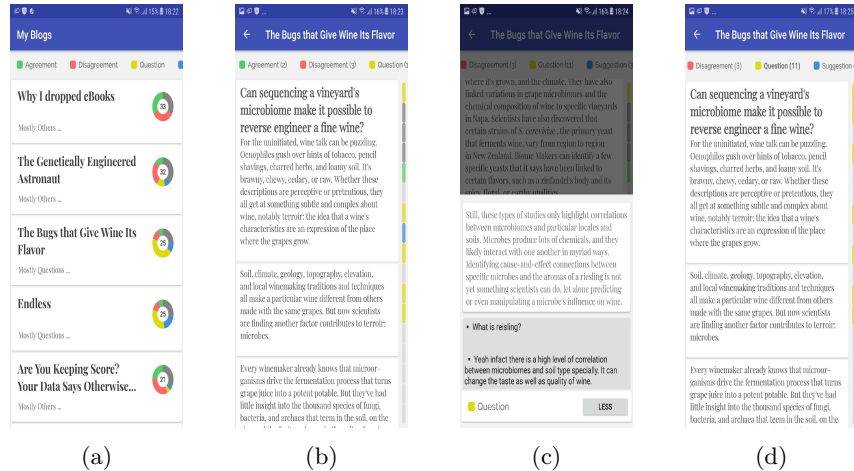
15% 18:22

My Blogs

Agreement Disagreement Question

Why I dropped eBooks

33

Mostly Others ...

The Genetically Engineered Astronaut

32

Mostly Others ...

The Bugs that Give Wine Its Flavor

25

Mostly Questions ...

Endless

25

Mostly Questions ...

Are You Keeping Score? Your Data Says Otherwise...

27

Mostly Others ...

(a)

16% 18:23

The Bugs that Give Wine Its Flavor

Agreement (2) Disagreement (3) Question (

Can sequencing a vineyard's microbiome make it possible to reverse engineer a fine wine?

For the uninitiated, wine talk can be puzzling. Oenophiles gush over hints of tobacco, pencil shavings, charred herbs, and loamy soil. It's brawny, chewy, cedary, or raw. Whether these descriptions are perceptive or pretentious, they all get at something subtle and complex about wine, notably terroir: the idea that a wine's characteristics are an expression of the place where the grapes grow.

Soil, climate, geology, topography, elevation, and local winemaking traditions and techniques all make a particular wine different from others made with the same grapes. But now scientists are finding another factor contributes to terroir: microbes.

Every winemaker already knows that microorganisms drive the fermentation process that turns grape juice into a potent potable. But they've had little insight into the thousand species of fungi, bacteria, and archaea that teem in the soil, on the

(b)

16% 18:24

The Bugs that Give Wine Its Flavor

Disagreement (3) Question (11) Suggestion

where it's grown, and the climate. They have also linked variations in grape microbiomes and the chemical composition of wine to specific vineyards in Napa. Scientists have also discovered that certain strains of S. cerevisiae, the primary yeast that ferments wine, vary from region to region in New Zealand. Biome Makers can identify a few specific yeasts that it says have been linked to certain flavors, such as a zinfandel's body and its spicy, floral, or earthy qualities.

Still, these types of studies only highlight correlations between microbiomes and particular locales and soils. Microbes produce lots of chemicals, and they likely interact with one another in myriad ways. Identifying cause-and-effect connections between specific microbes and the aromas of a riesling is not yet something scientists can do, let alone predicting or even manipulating a microbe's influence on wine.

• What is reisling?

• Yeah infact there is a high level of correlation between microbiomes and soil type specially. It can change the taste as well as quality of wine.

Question LESS

(c)

17% 18:27

The Bugs that Give Wine Its Flavor

Disagreement (3) Question (11) Suggestion (

Can sequencing a vineyard's microbiome make it possible to reverse engineer a fine wine?

For the uninitiated, wine talk can be puzzling. Oenophiles gush over hints of tobacco, pencil shavings, charred herbs, and loamy soil. It's brawny, chewy, cedary, or raw. Whether these descriptions are perceptive or pretentious, they all get at something subtle and complex about wine, notably terroir: the idea that a wine's characteristics are an expression of the place where the grapes grow.

Soil, climate, geology, topography, elevation, and local winemaking traditions and techniques all make a particular wine different from others made with the same grapes. But now scientists are finding another factor contributes to terroir: microbes.

Every winemaker already knows that microorganisms drive the fermentation process that turns grape juice into a potent potable. But they've had little insight into the thousand species of fungi, bacteria, and archaea that teem in the soil, on the

(d)